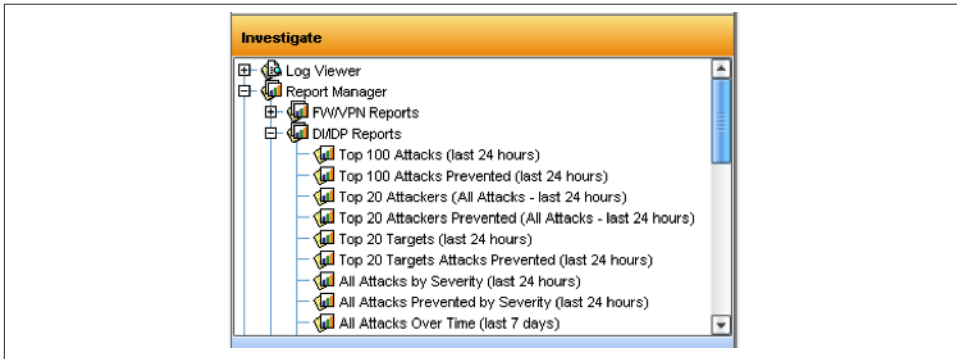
Investigate

Log Viewer
Report Manager
FW/VPN Reports
DI/DP Reports
Top 100 Attacks (last 24 hours)
Top 100 Attacks Prevented (last 24 hours)
Top 20 Attackers (All Attacks - last 24 hours)
Top 20 Attackers Prevented (All Attacks - last 24 hours)
Top 20 Targets (last 24 hours)
Top 20 Targets Attacks Prevented (last 24 hours)
All Attacks by Severity (last 24 hours)
All Attacks Prevented by Severity (last 24 hours)
All Attacks Over Time (last 7 days)